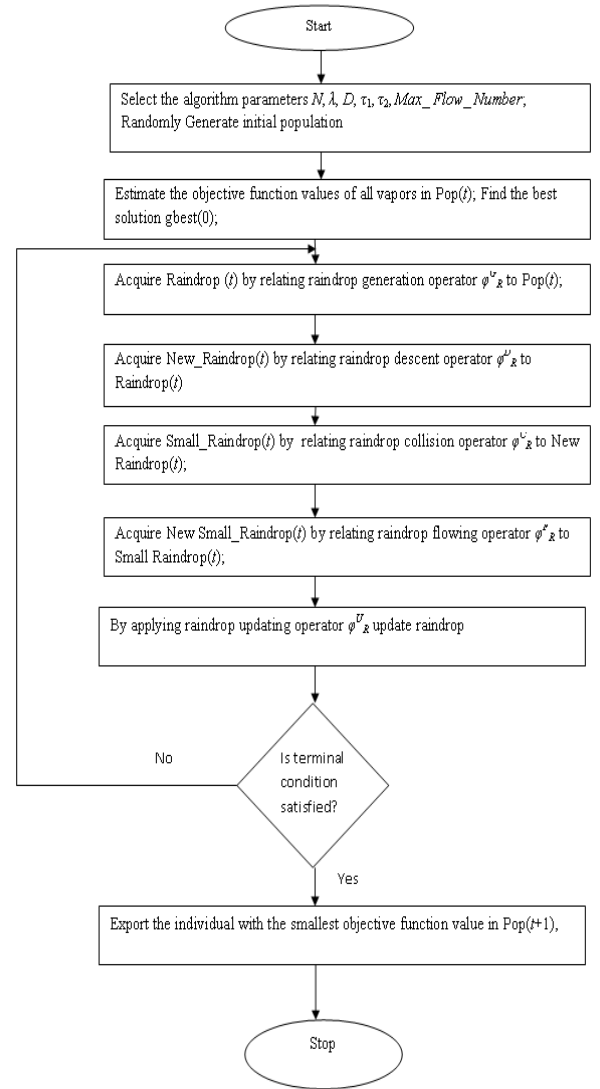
Start

Select the algorithm parameters $N, \lambda, D, \tau_1, \tau_2, Max\_Flow\_Number$, Randomly Generate initial population

Estimate the objective function values of all vapors in Pop($t$); Find the best solution gbest(0);

Acquire Raindrop ($t$) by relating raindrop generation operator $\varphi^{G}_{R}$ to Pop($t$);

Acquire New_Raindrop($t$) by relating raindrop descent operator $\varphi^{D}_{R}$ to Raindrop($t$)

Acquire Small_Raindrop($t$) by relating raindrop collision operator $\varphi^{C}_{R}$ to New Raindrop($t$);

Acquire New Small_Raindrop($t$) by relating raindrop flowing operator $\varphi^{F}_{R}$ to Small Raindrop($t$);

By applying raindrop updating operator $\varphi^{U}_{R}$ update raindrop

Is terminal condition satisfied?

No

Yes

Export the individual with the smallest objective function value in Pop($t$+1),

Stop